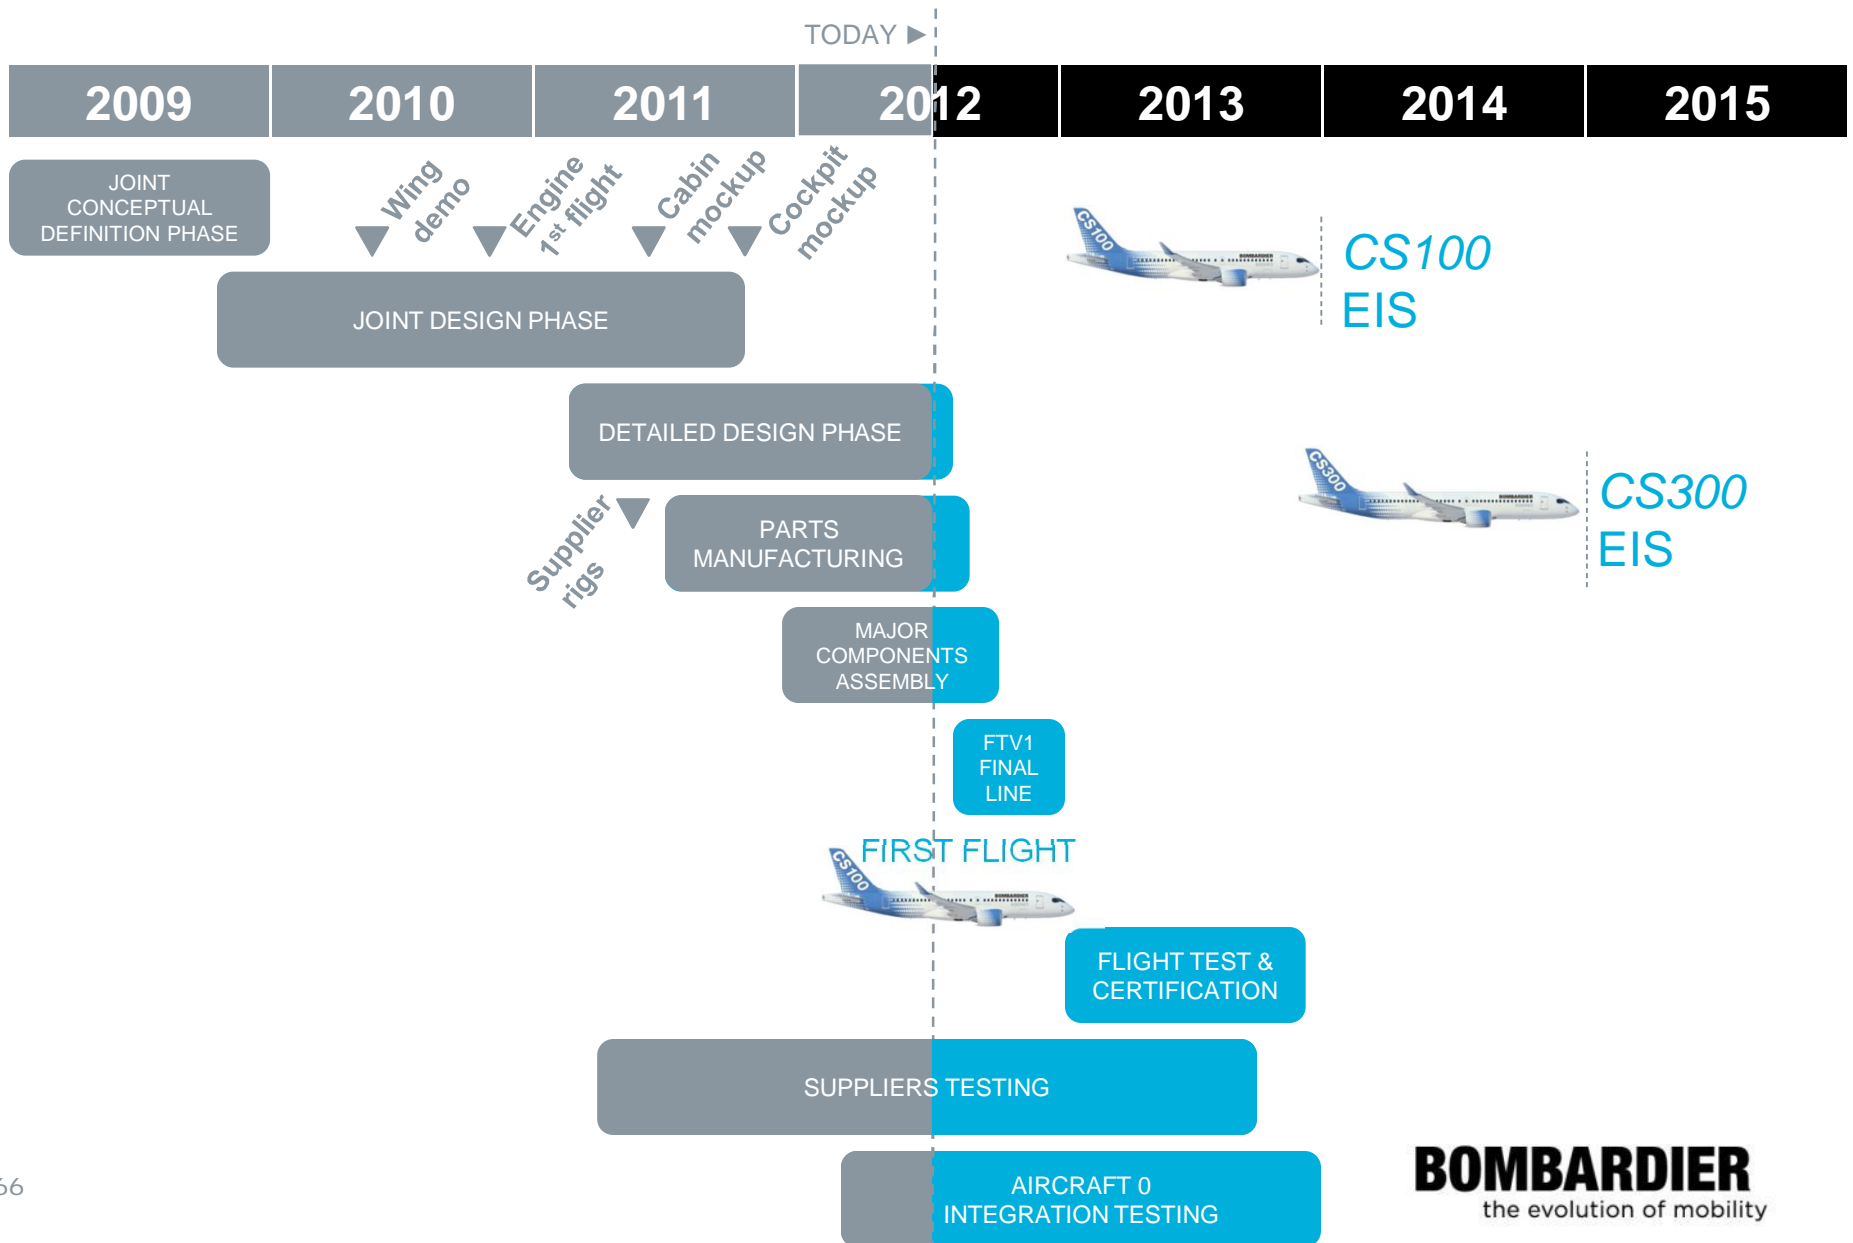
TODAY ▶

| 2009 | 2010 | 2011 | 2012 | 2013 | 2014 | 2015 |
|---|---|---|---|---|---|---|

JOINT CONCEPTUAL DEFINITION PHASE

Wing demo

Engine 1$^{st}$ flight

Cabin mockup

Cockpit mockup

CS100

CS100 EIS

JOINT DESIGN PHASE

DETAILED DESIGN PHASE

CS300

CS300 EIS

Supplier rigs

PARTS MANUFACTURING

MAJOR COMPONENTS ASSEMBLY

FTV1 FINAL LINE

FIRST FLIGHT

CS100

FLIGHT TEST & CERTIFICATION

SUPPLIERS TESTING

AIRCRAFT 0 INTEGRATION TESTING

66

BOMBARDIER
the evolution of mobility